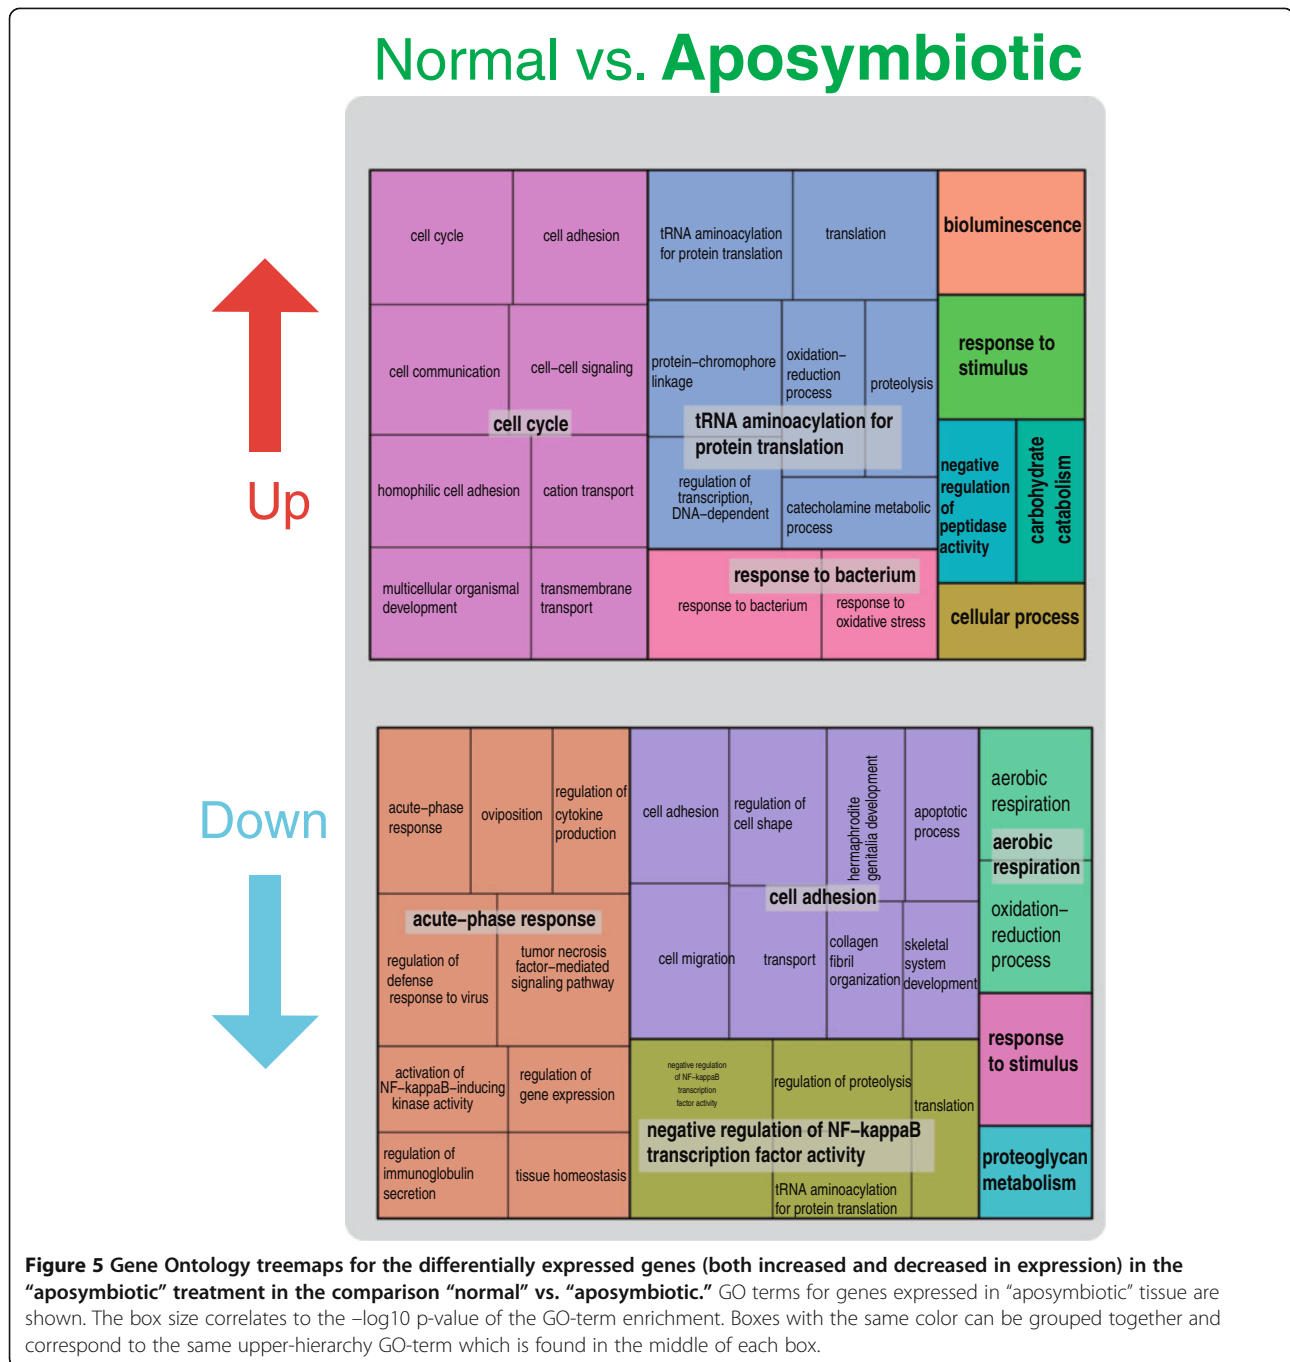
Normal vs. Aposymbiotic

Up

cell cycle

cell adhesion

cell communication

cell–cell signaling

cell cycle

homophilic cell adhesion

cation transport

multicellular organismal development

transmembrane transport

tRNA aminoacylation for protein translation

translation

protein–chromophore linkage

oxidation–reduction process

proteolysis

tRNA aminoacylation for protein translation

regulation of transcription, DNA–dependent

catecholamine metabolic process

response to bacterium

response to bacterium

response to oxidative stress

bioluminescence

response to stimulus

negative regulation of peptidase activity

carbohydrate catabolism

cellular process

Down

acute–phase response

oviposition

regulation of cytokine production

acute–phase response

regulation of defense response to virus

tumor necrosis factor–mediated signaling pathway

activation of NF–kappaB–inducing kinase activity

regulation of gene expression

regulation of immunoglobulin secretion

tissue homeostasis

cell adhesion

regulation of cell shape

hermaphrodite genitalia development

apoptotic process

cell adhesion

cell migration

transport

collagen fibril organization

skeletal system development

negative regulation of NF–kappaB transcription factor activity

regulation of proteolysis

translation

negative regulation of NF–kappaB transcription factor activity

tRNA aminoacylation for protein translation

aerobic respiration

aerobic respiration

oxidation–reduction process

response to stimulus

proteoglycan metabolism

**Figure 5 Gene Ontology treemaps for the differentially expressed genes (both increased and decreased in expression) in the "aposymbiotic" treatment in the comparison "normal" vs. "aposymbiotic."** GO terms for genes expressed in "aposymbiotic" tissue are shown. The box size correlates to the –log10 p-value of the GO-term enrichment. Boxes with the same color can be grouped together and correspond to the same upper-hierarchy GO-term which is found in the middle of each box.